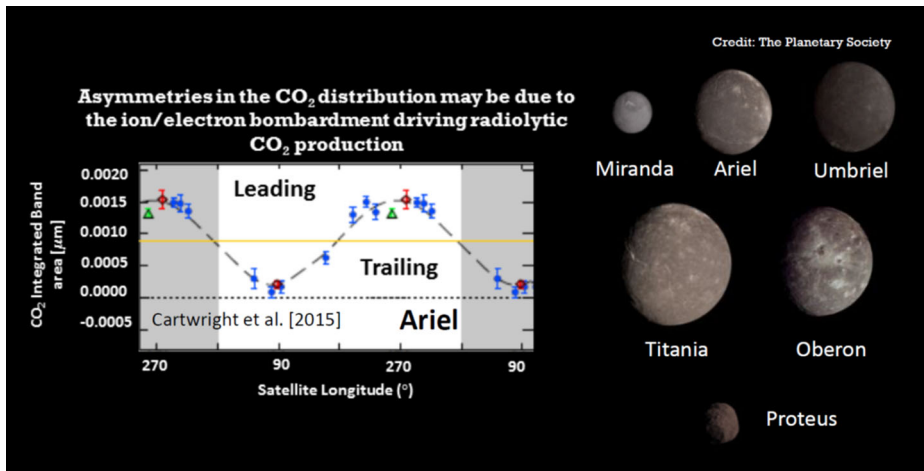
Credit: The Planetary Society

Asymmetries in the $CO_2$ distribution may be due to the ion/electron bombardment driving radiolytic $CO_2$ production

$CO_2$ Integrated Band area [$\mu m$]

0.0020
0.0015
0.0010
0.0005
0.0000
-0.0005

Leading

Trailing

Cartwright et al. [2015]

Ariel

270
90
270
90

Satellite Longitude (°)

Miranda
Ariel
Umbriel
Titania
Oberon
Proteus